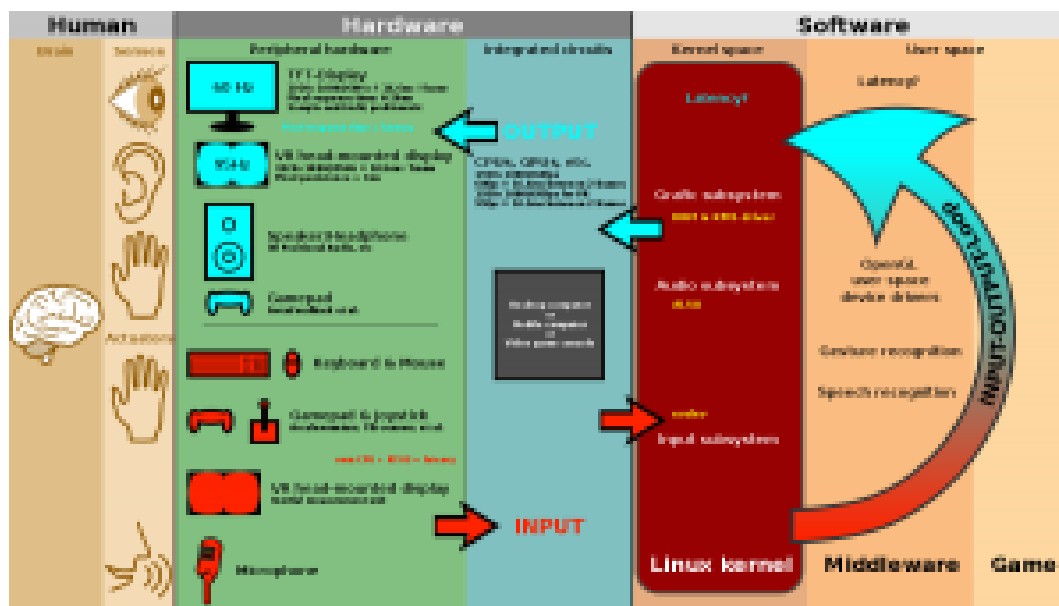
Human

Brain

Senses

Actuators

Hardware

Peripheral hardware

60 Hz

TFT-Display

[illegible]

90Hz

VR head-mounted display

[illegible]

Speaker/Headphone

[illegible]

Gamepad

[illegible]

Keyboard & Mouse

Gamepad & Joystick

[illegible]

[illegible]

VR head-mounted display

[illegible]

Microphone

Integrated circuits

OUTPUT

CPUs, GPUs, etc.

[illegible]

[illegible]

INPUT

Software

Kernel space

Latency!

Grafic subsystem

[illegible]

Audio subsystem

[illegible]

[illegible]

Input subsystem

Linux kernel

User space

Latency!

OpenGL user space device drivers

Gesture recognition

Speech recognition

INPUT-OUTPUT-Loop

Middleware

Game